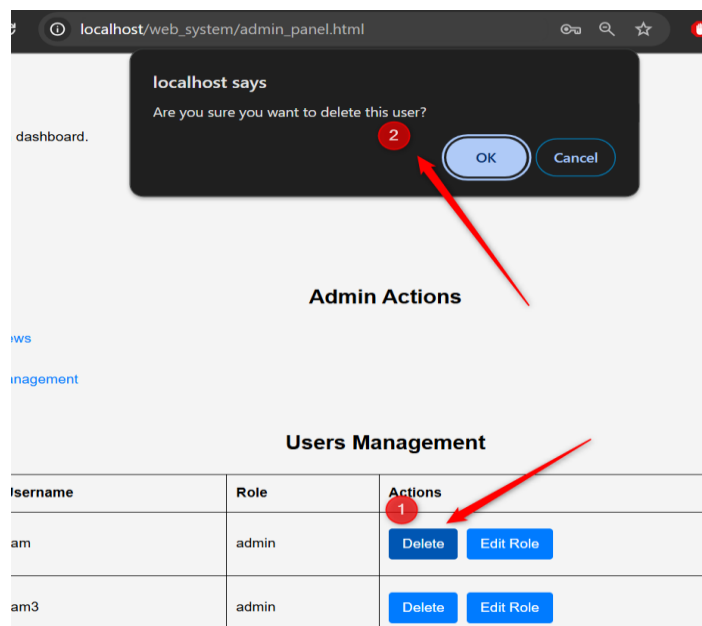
localhost/web_system/admin_panel.html

localhost says

Are you sure you want to delete this user?

2

OK

Cancel

dashboard.

Admin Actions

ews

anagement

Users Management

| Jsername | Role | Actions |
|---|---|---|
| am | admin | Delete Edit Role |
| am3 | admin | Delete Edit Role |

1